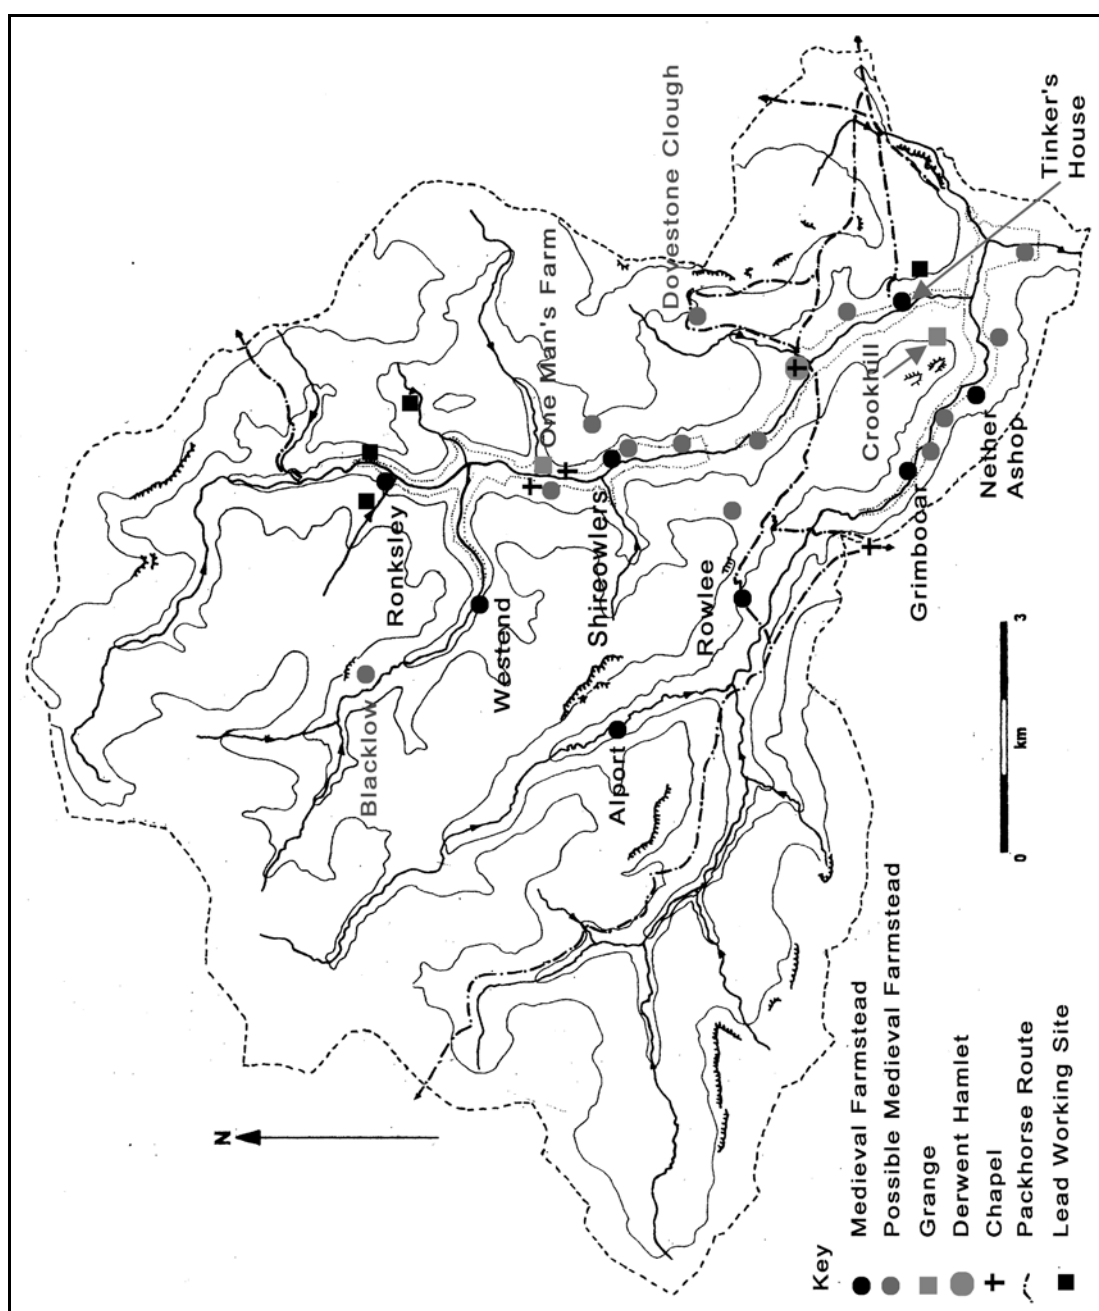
Key
Medieval Farmstead
Possible Medieval Farmstead
Grange
Derwent Hamlet
Chapel
Packhorse Route
Lead Working Site

N

0 km 3

Blacklow
Ronksley
Westend
One Man's Farm
Shireowlers
Alport
Rowlee
Dovestone Clough
Crookhill
Grimboar
Nether Ashop
Tinker's House